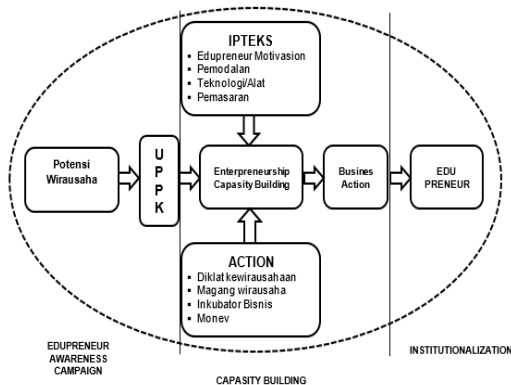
IPTEKS
- Edupreneur Motivasion
- Pemodalan
- Teknologi/Alat
- Pemasaran

Potensi Wirausaha

U
P
P
K

Enterpreneurship Capasity Building

Busines Action

EDU PRENEUR

ACTION
- Diklat kewirausahaan
- Magang wirausaha
- Inkubator Bisnis
- Monev

EDUPRENEUR AWARENESS CAMPAIGN

CAPASITY BUILDING

INSTITUTIONALIZATION